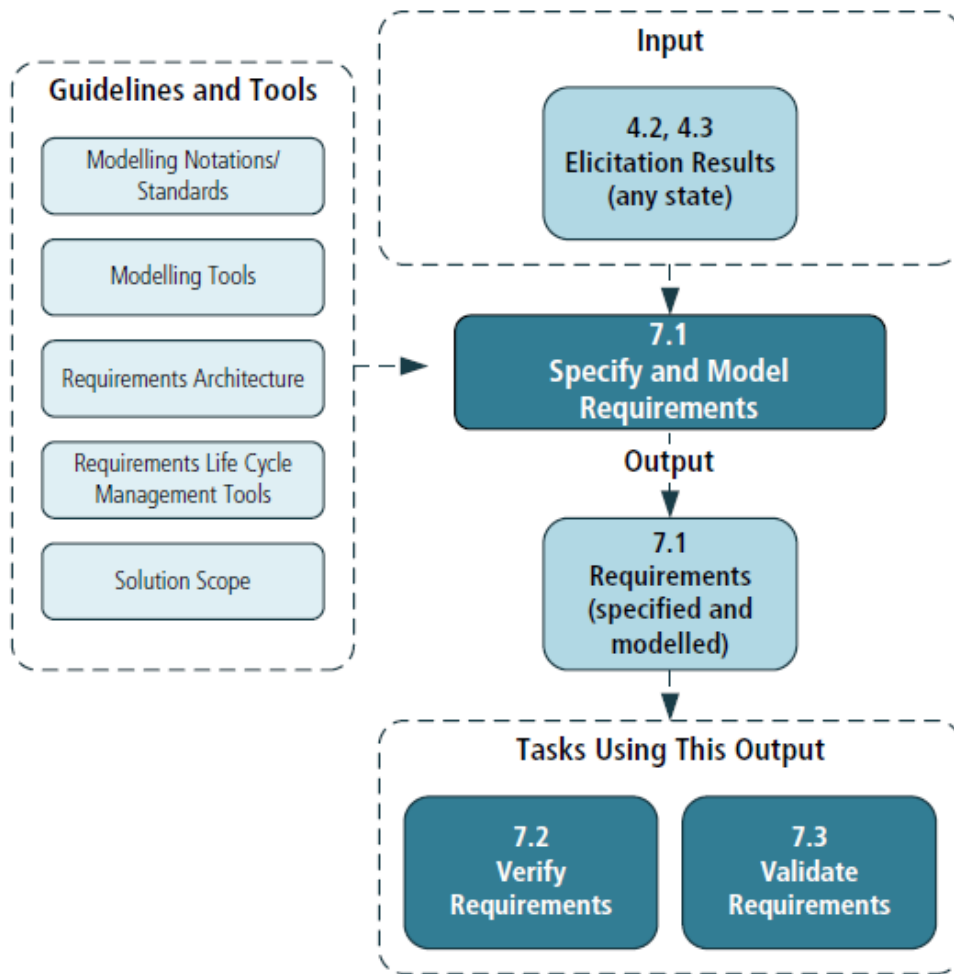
Guidelines and Tools

Modelling Notations/ Standards

Modelling Tools

Requirements Architecture

Requirements Life Cycle Management Tools

Solution Scope

Input

4.2, 4.3
Elicitation Results
(any state)

7.1
Specify and Model Requirements

Output

7.1
Requirements
(specified and modelled)

Tasks Using This Output

7.2
Verify Requirements

7.3
Validate Requirements